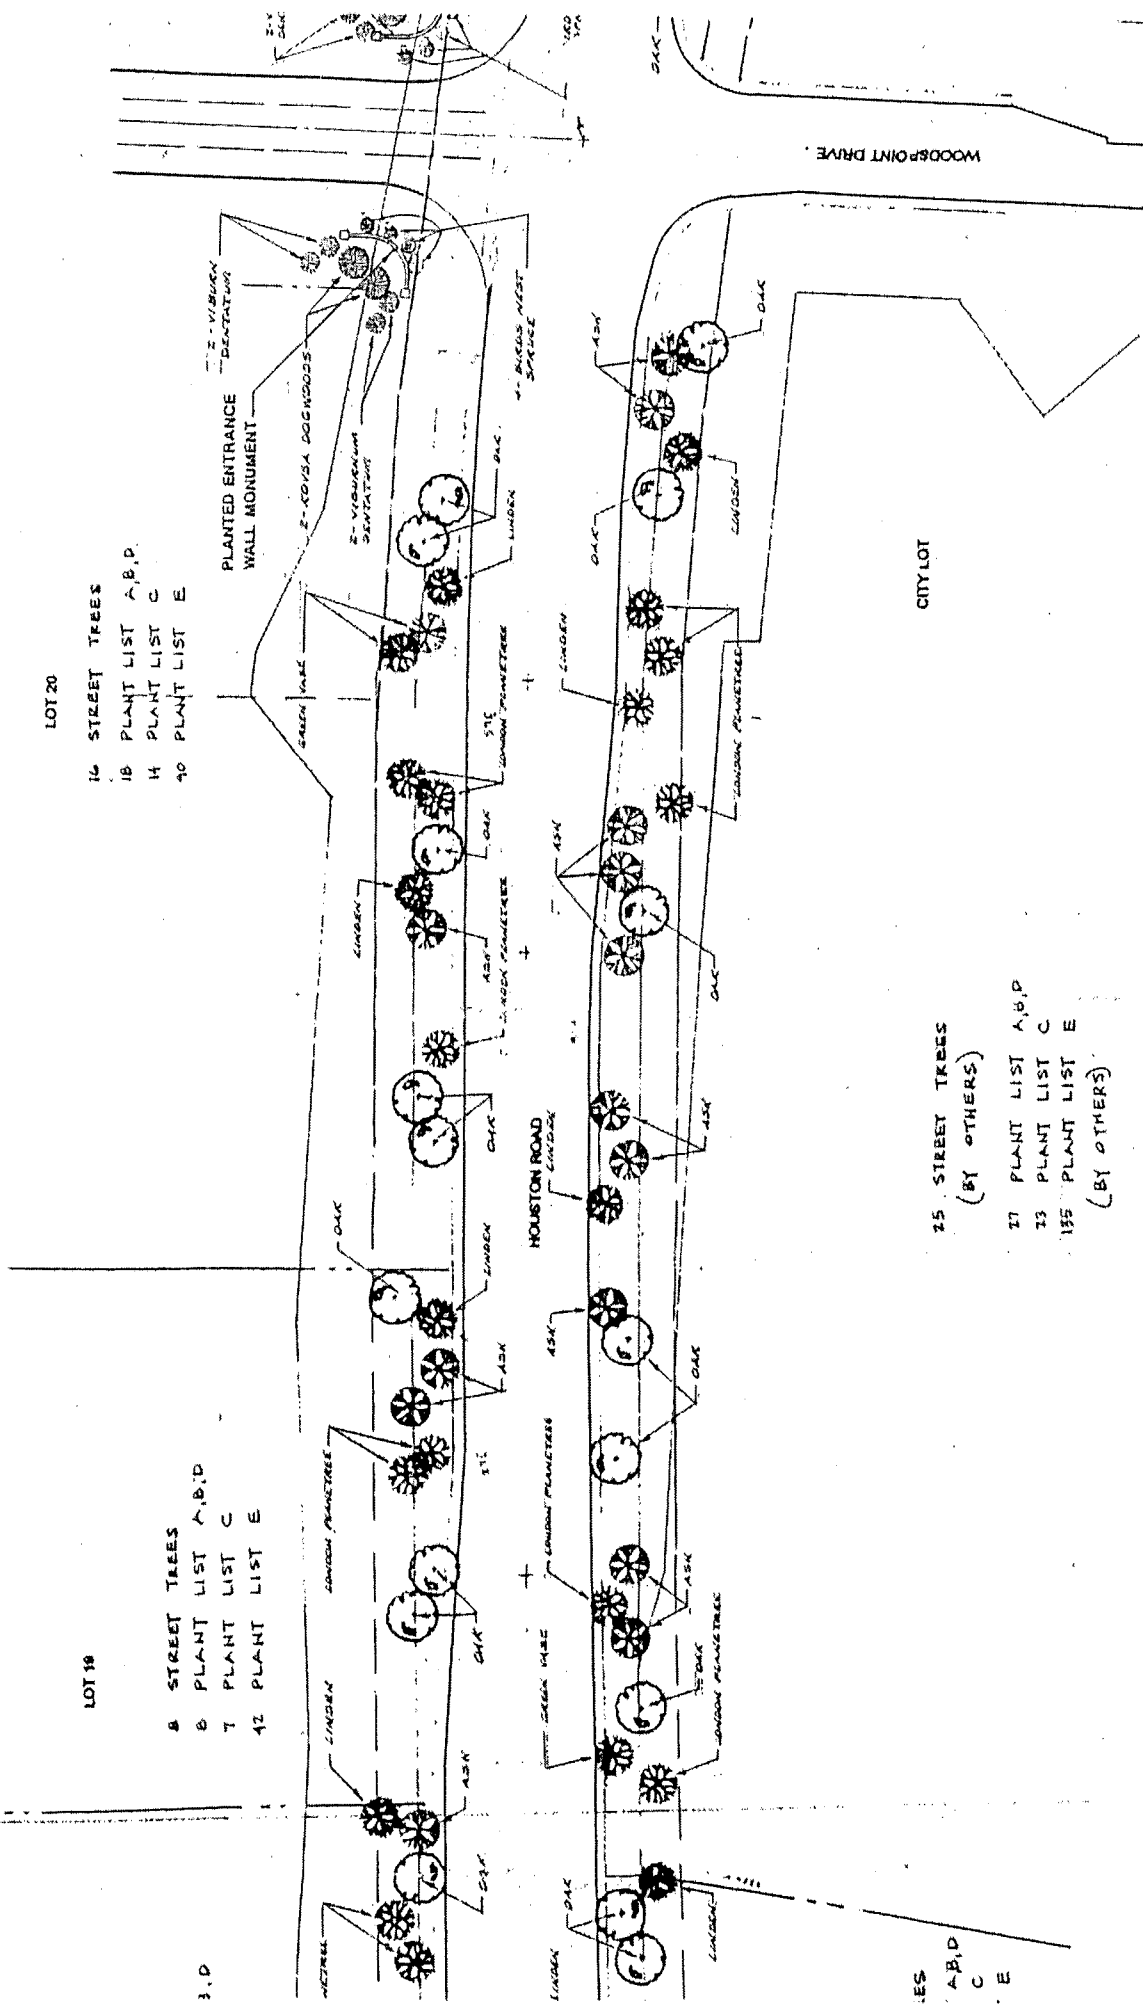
WOODSPOINT DRIVE

LOT 20

16 STREET TREES
18 PLANT LIST A,B,D
14 PLANT LIST C
40 PLANT LIST E

PLANTED ENTRANCE WALL MONUMENT

2-VIBURNUM DENTATUM

2-KOUSA DOGWOODS

2-VIBURNUM DENTATUM

4-BIRDS NEST SPRUCE

OAK

LINDEN

GREEN VASE

LONDON PLANETREE

ASH

CITY LOT

HOUSTON ROAD

25 STREET TREES (BY OTHERS)

27 PLANT LIST A,B,D
13 PLANT LIST C
135 PLANT LIST E (BY OTHERS)

LOT 19

8 STREET TREES
8 PLANT LIST A,B,D
7 PLANT LIST C
42 PLANT LIST E

OAK

LINDEN

ASH

LONDON PLANETREE

GREEN VASE

LINDEN

OAK

ASH

ES
A,B,D
C
E